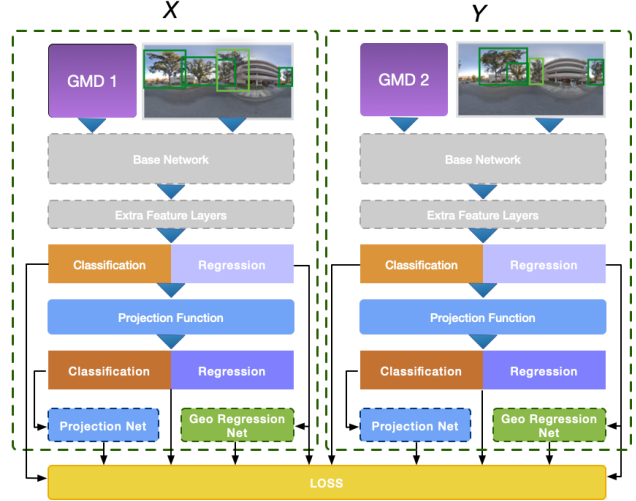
$X$

GMD 1

Base Network

Extra Feature Layers

Classification

Regression

Projection Function

Classification

Regression

Projection Net

Geo Regression Net

$Y$

GMD 2

Base Network

Extra Feature Layers

Classification

Regression

Projection Function

Classification

Regression

Projection Net

Geo Regression Net

LOSS